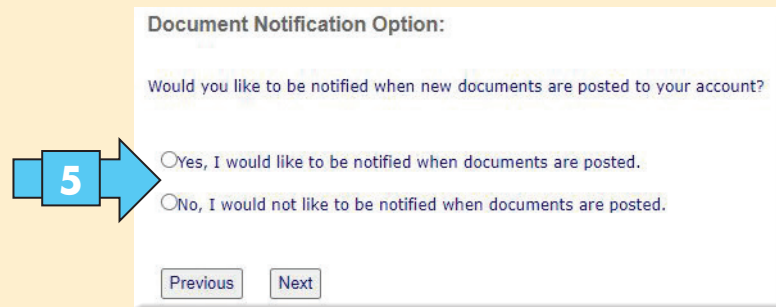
Document Notification Option:

Would you like to be notified when new documents are posted to your account?

5

Yes, I would like to be notified when documents are posted.

No, I would not like to be notified when documents are posted.

Previous Next